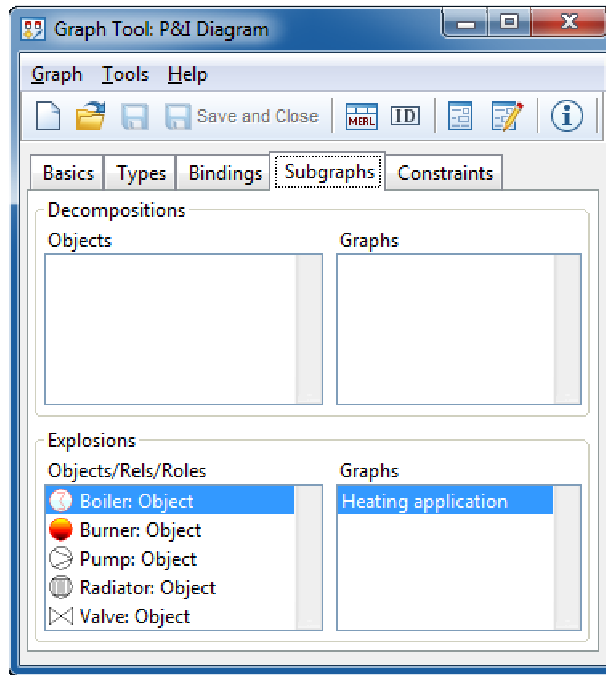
Graph Tool: P&I Diagram

Graph Tools Help

Save and Close

MERL ID

Basics Types Bindings Subgraphs Constraints

Decompositions

Objects

Graphs

Explosions

Objects/Rels/Roles

Boiler: Object
Burner: Object
Pump: Object
Radiator: Object
Valve: Object

Graphs

Heating application